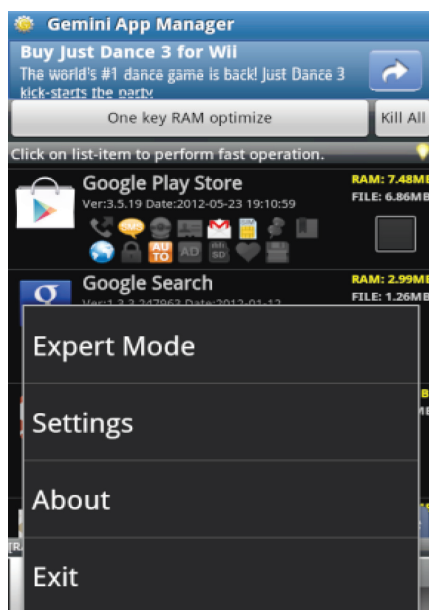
Gemini App Manager

Buy Just Dance 3 for Wii
The world's #1 dance game is back! Just Dance 3 kick-starts the party

One key RAM optimize
Kill All

Click on list-item to perform fast operation.

Google Play Store
Ver:3.5.19 Date:2012-05-23 19:10:59
RAM: 7.48MB
FILE: 6.86MB
SMS
AUTO
AD
SD

Google Search
Ver:1.3.3.247963 Date:2012-01-12
RAM: 2.99MB
FILE: 1.26MB

Expert Mode

Settings

About

Exit